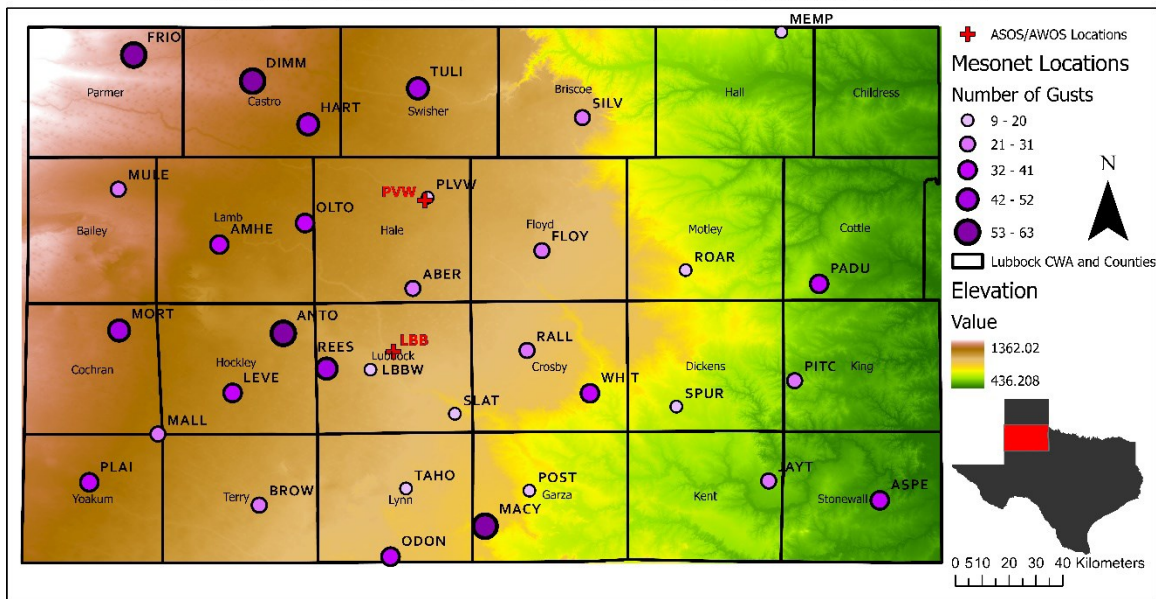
FRIO
Parmer
DIMM
Castro
HART
TULI
Swisher
Briscoe
SILV
MEMP
Hall
Childress
MULE
Bailey
Lamb
AMHE
OLTO
PVW
PLVW
Hale
Floyd
FLOY
ABER
Motley
ROAR
Cottle
PADU
MORT
Cochran
ANTO
Hockley
LEVE
REES
LBB
Lubbock
LBBW
RALL
Crosby
WHIT
SLAT
Dickens
SPUR
PITC
King
MALL
PLAI
Yoakum
Terry
BROW
TAHO
Lynn
POST
Garza
MACY
ODON
Kent
JAYT
Stonewall
ASPE

ASOS/AWOS Locations
Mesonet Locations
Number of Gusts
9 - 20
21 - 31
32 - 41
42 - 52
53 - 63
N
Lubbock CWA and Counties
Elevation
Value
1362.02
436.208
0 5 10 20 30 40 Kilometers